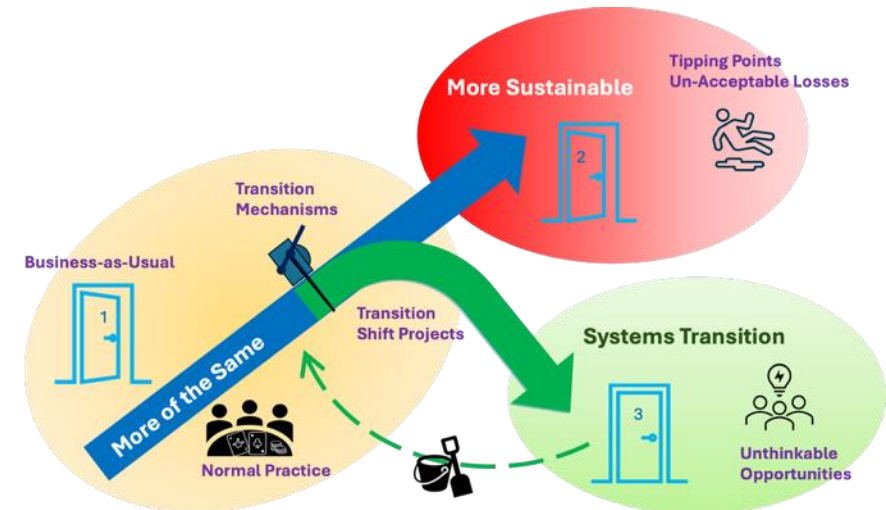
More Sustainable

Tipping Points
Un-Acceptable Losses

2

Transition Mechanisms

Business-as-Usual

1

Transition Shift Projects

Systems Transition

More of the Same

3

Normal Practice

Unthinkable Opportunities